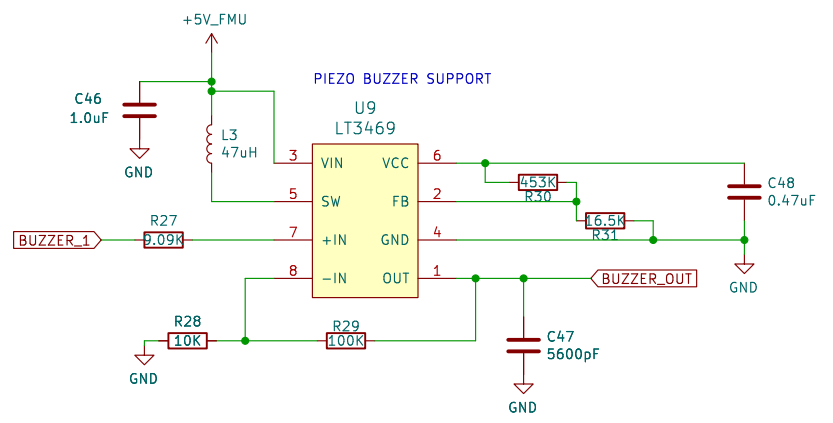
+5V_FMU

PIEZO BUZZER SUPPORT

C46
1.0uF

GND

L3
47uH

U9
LT3469

3 VIN
5 SW
7 +IN
8 −IN

VCC 6
FB 2
GND 4
OUT 1

453K
R30

16.5K
R31

C48
0.47uF

GND

BUZZER_1

R27
9.09K

BUZZER_OUT

R28
10K

GND

R29
100K

C47
5600pF

GND